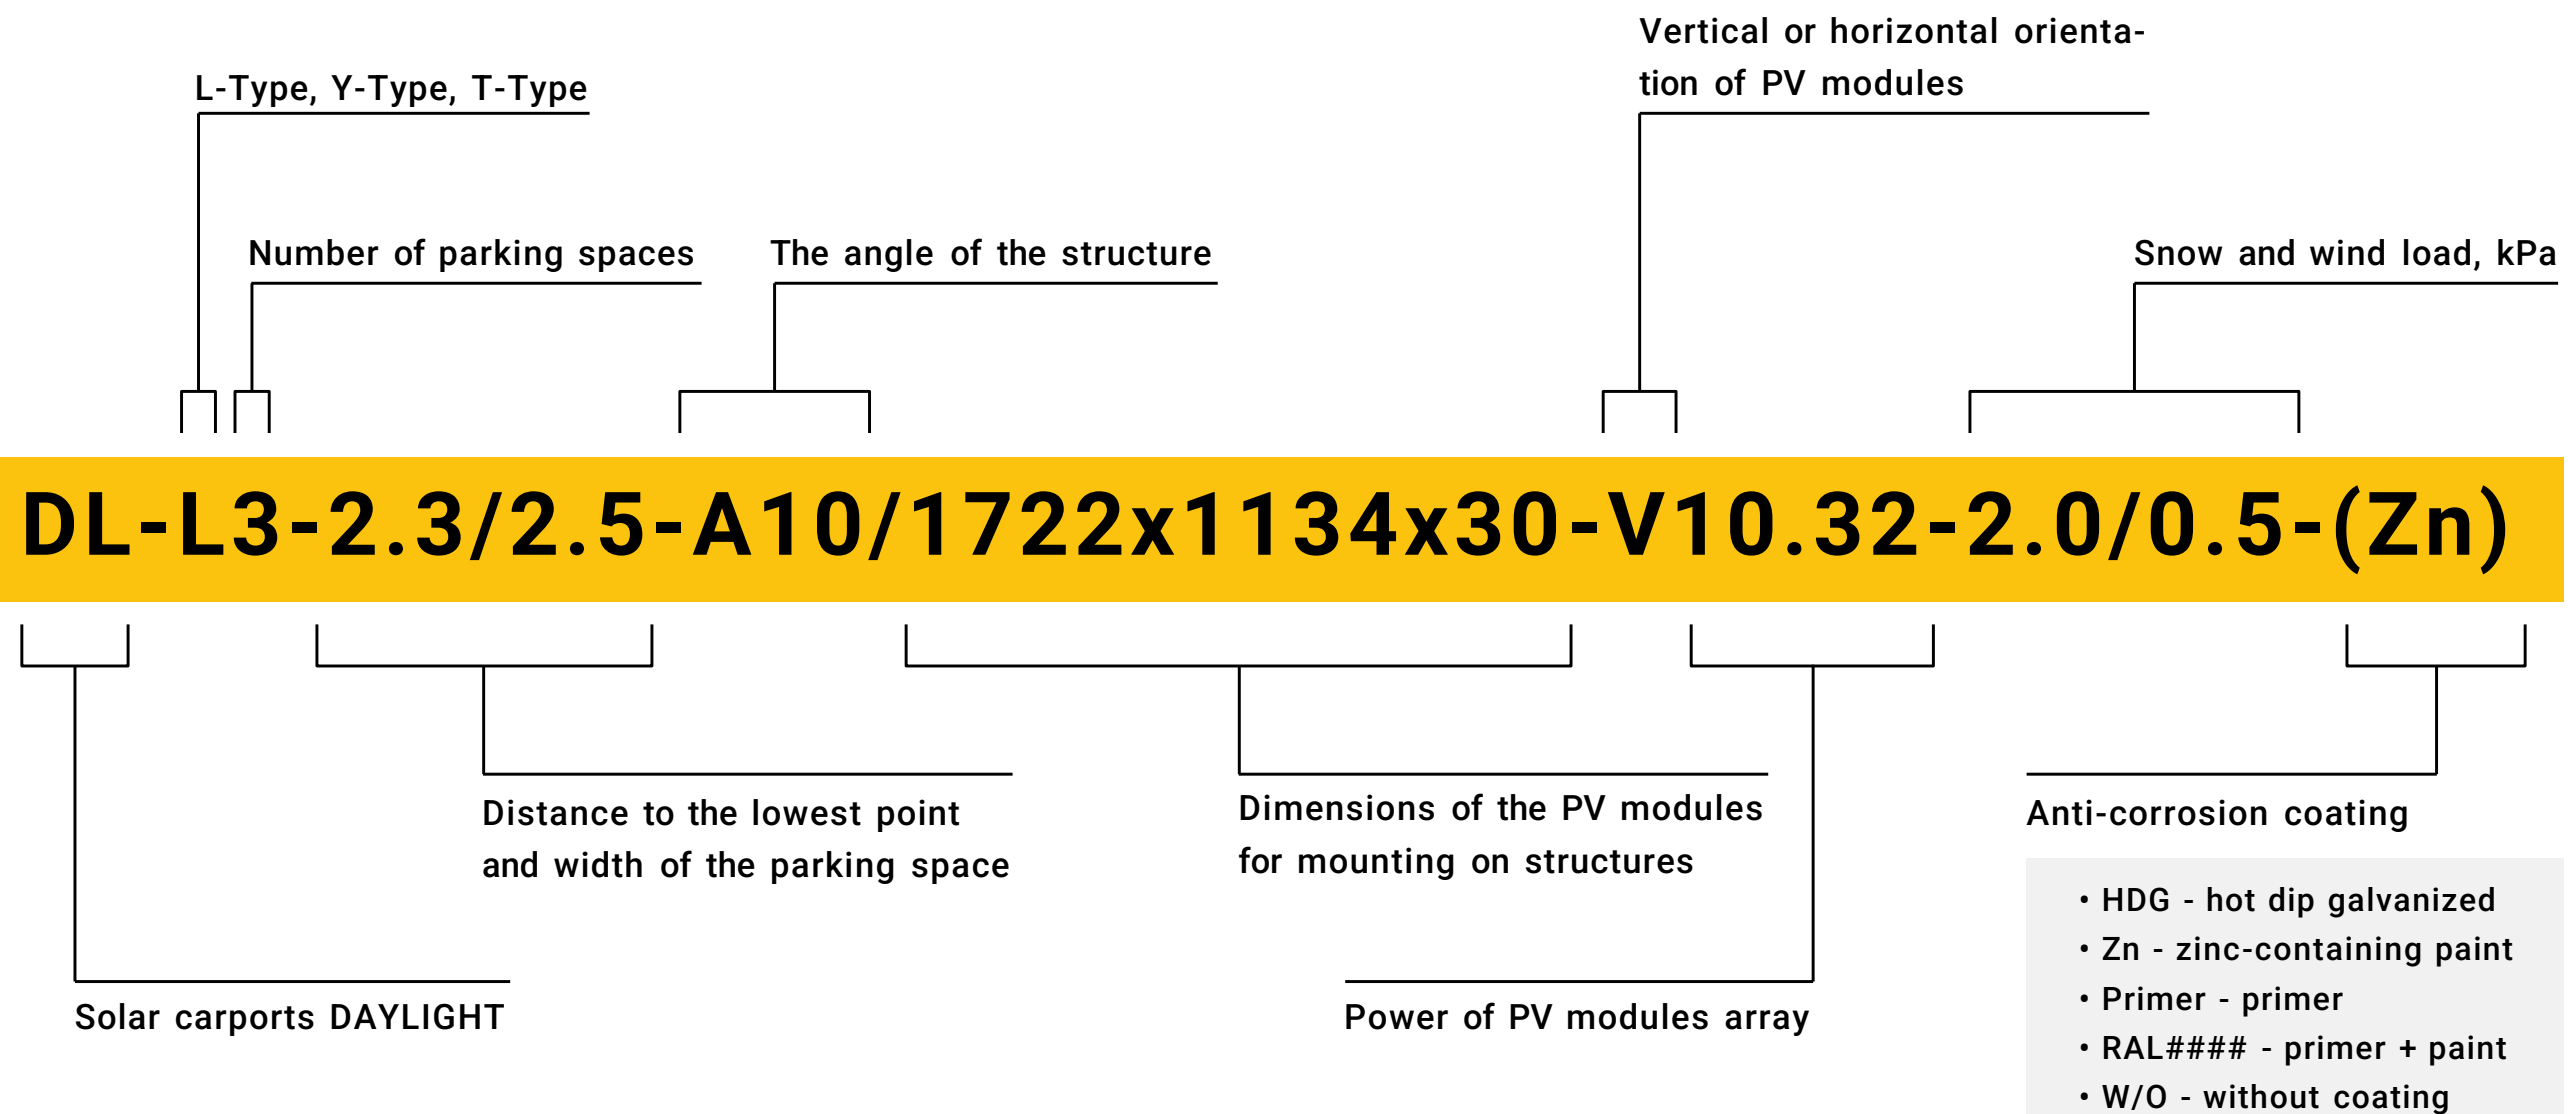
Vertical or horizontal orientation of PV modules

L-Type, Y-Type, T-Type

Number of parking spaces

The angle of the structure

Snow and wind load, kPa

DL-L3-2.3/2.5-A10/1722x1134x30-V10.32-2.0/0.5-(Zn)

Distance to the lowest point and width of the parking space

Dimensions of the PV modules for mounting on structures

Anti-corrosion coating

- HDG - hot dip galvanized
- Zn - zinc-containing paint
- Primer - primer
- RAL#### - primer + paint
- W/O - without coating

Solar carports DAYLIGHT

Power of PV modules array